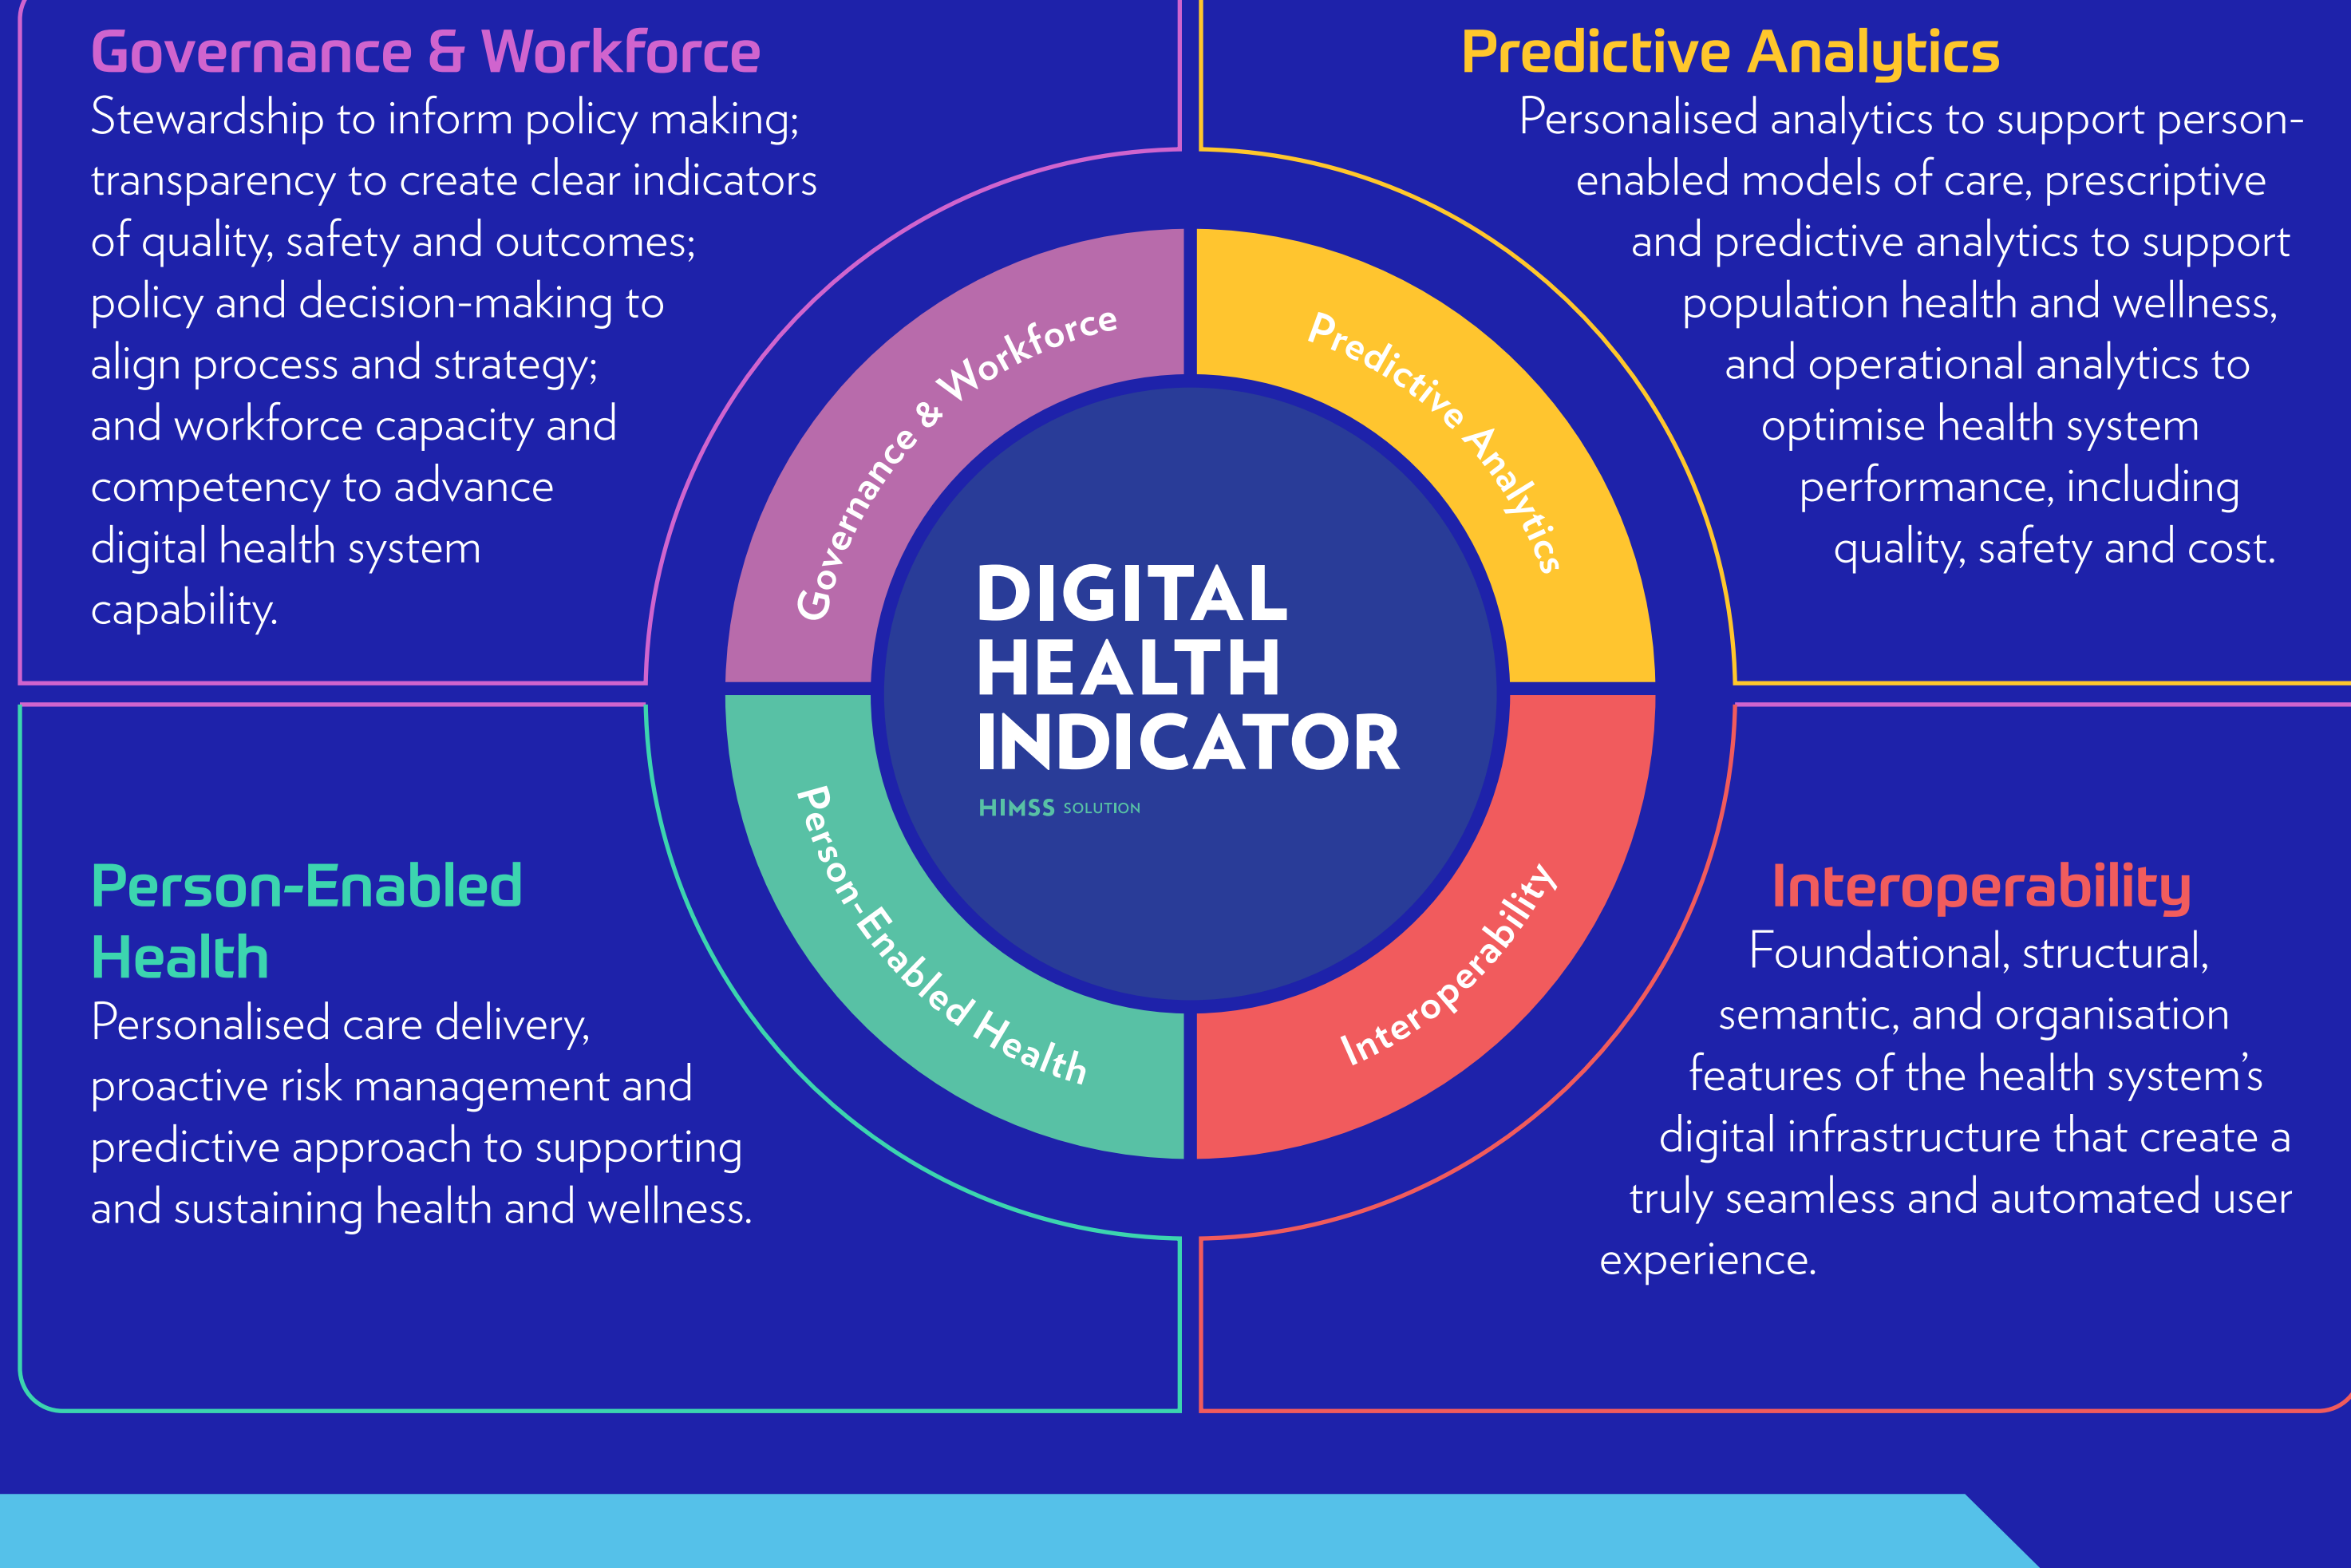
Governance & Workforce

Stewardship to inform policy making; transparency to create clear indicators of quality, safety and outcomes; policy and decision-making to align process and strategy; and workforce capacity and competency to advance digital health system capability.

Predictive Analytics

Personalised analytics to support person-enabled models of care, prescriptive and predictive analytics to support population health and wellness, and operational analytics to optimise health system performance, including quality, safety and cost.

Governance & Workforce

Predictive Analytics

DIGITAL HEALTH INDICATOR

HIMSS SOLUTION

Person-Enabled Health

Interoperability

Person-Enabled Health

Personalised care delivery, proactive risk management and predictive approach to supporting and sustaining health and wellness.

Interoperability

Foundational, structural, semantic, and organisation features of the health system's digital infrastructure that create a truly seamless and automated user experience.